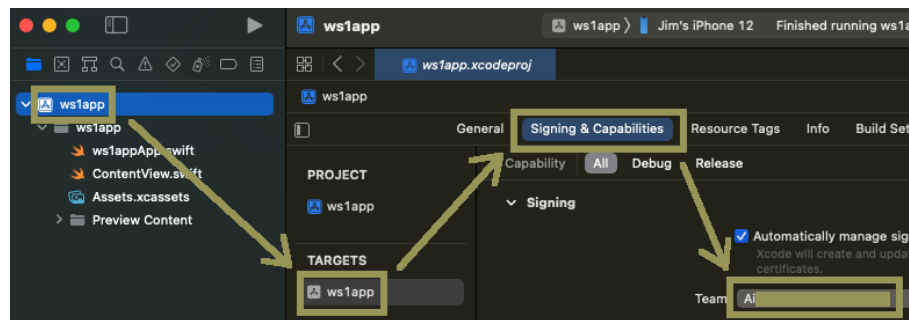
ws1app
ws1app 〉 Jim's iPhone 12 Finished running ws1a
ws1app.xcodeproj
ws1app
ws1app
ws1appApp.swift
ContentView.swift
Assets.xcassets
Preview Content
General
Signing & Capabilities
Resource Tags
Info
Build Set
Capability
All
Debug
Release
PROJECT
ws1app
Signing
TARGETS
ws1app
Automatically manage sig
Xcode will create and upda
certificates.
Team
Ai